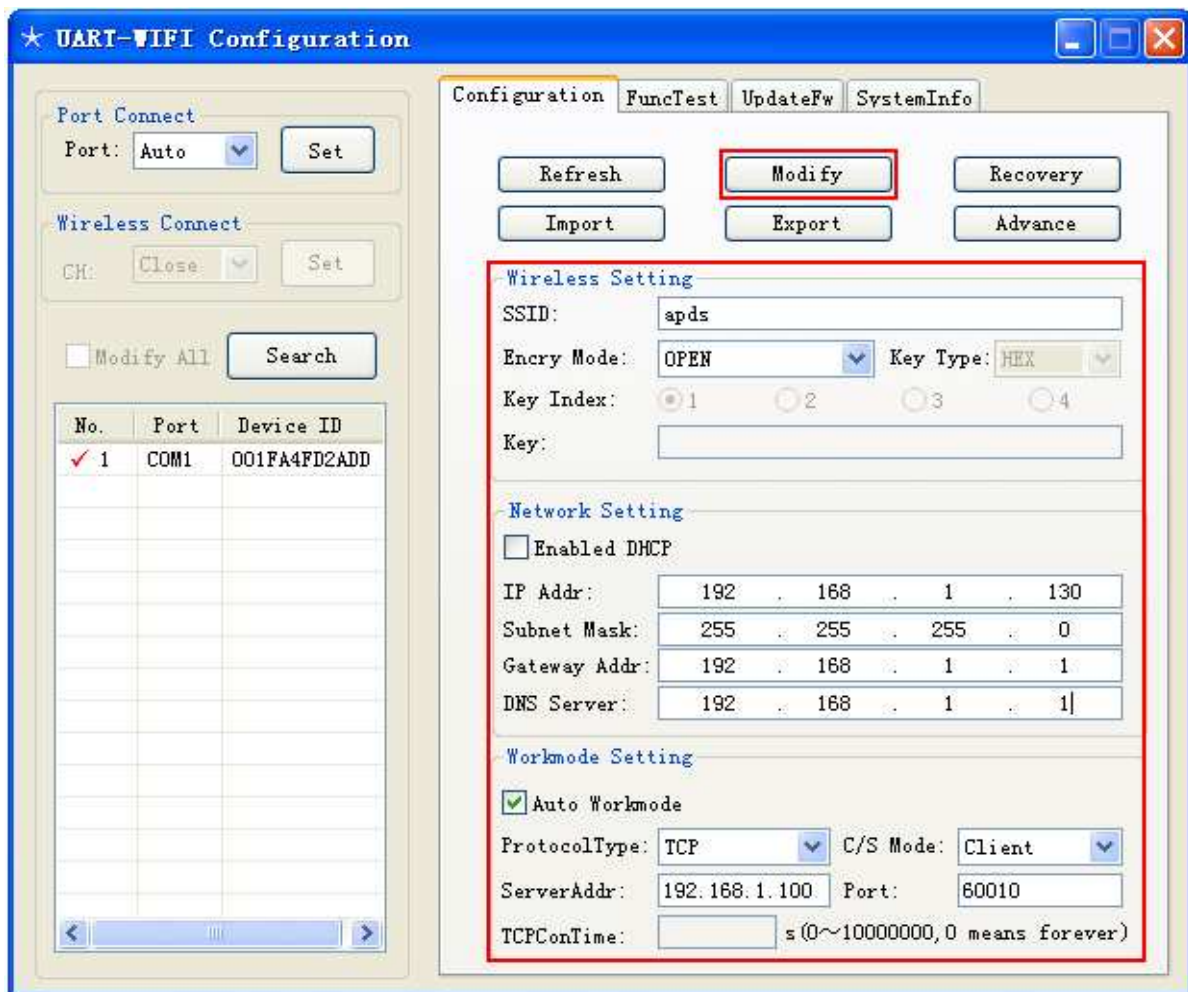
UART-WIFI Configuration

Port Connect
Port: Auto
Set

Wireless Connect
CH: Close
Set

Modify All
Search

| No. | Port | Device ID |
|---|---|---|
| ✓ 1 | COM1 | 001FA4FD2ADD |

Configuration | FuncTest | UpdateFw | SystemInfo

Refresh
Modify
Recovery
Import
Export
Advance

Wireless Setting
SSID: apds
Encry Mode: OPEN
Key Type: HEX
Key Index: 1 2 3 4
Key:

Network Setting
Enabled DHCP
IP Addr: 192 . 168 . 1 . 130
Subnet Mask: 255 . 255 . 255 . 0
Gateway Addr: 192 . 168 . 1 . 1
DNS Server: 192 . 168 . 1 . 1

Workmode Setting
Auto Workmode
ProtocolType: TCP
C/S Mode: Client
ServerAddr: 192.168.1.100
Port: 60010
TCPConTime:
s(0~10000000, 0 means forever)